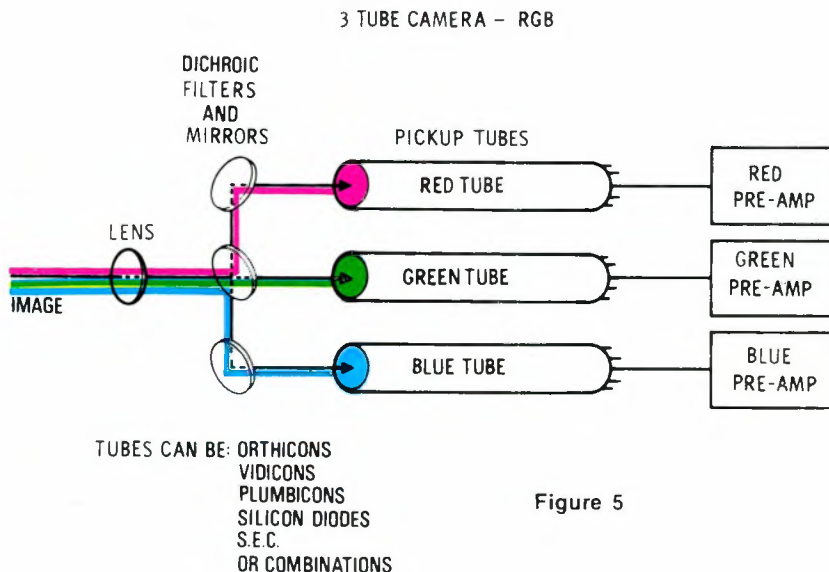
3 TUBE CAMERA – RGB

DICHROIC FILTERS AND MIRRORS

PICKUP TUBES

LENS

IMAGE

RED TUBE

GREEN TUBE

BLUE TUBE

RED PRE-AMP

GREEN PRE-AMP

BLUE PRE-AMP

TUBES CAN BE: ORTHICONS
VIDICONS
PLUMBICONS
SILICON DIODES
S.E.C.
OR COMBINATIONS

Figure 5